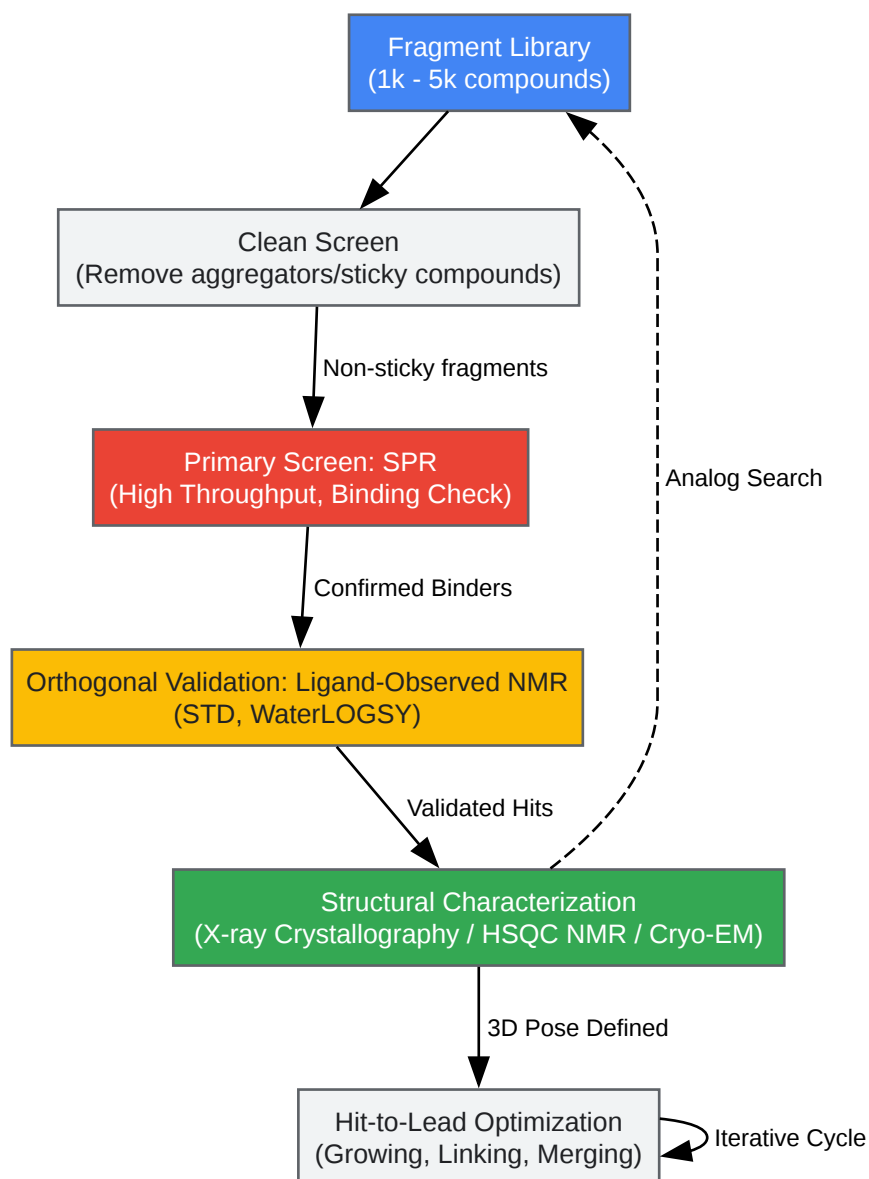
Fragment Library
(1k - 5k compounds)

Clean Screen
(Remove aggregators/sticky compounds)

Non-sticky fragments

Primary Screen: SPR
(High Throughput, Binding Check)

Analog Search

Confirmed Binders

Orthogonal Validation: Ligand-Observed NMR
(STD, WaterLOGSY)

Validated Hits

Structural Characterization
(X-ray Crystallography / HSQC NMR / Cryo-EM)

3D Pose Defined

Hit-to-Lead Optimization
(Growing, Linking, Merging)

Iterative Cycle